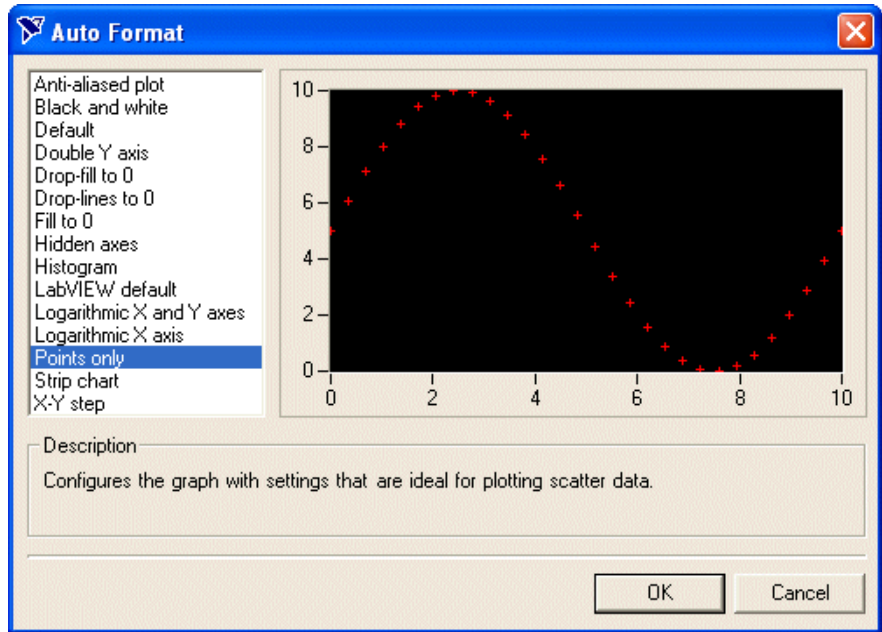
Auto Format

Anti-aliased plot
Black and white
Default
Double Y axis
Drop-fill to 0
Drop-lines to 0
Fill to 0
Hidden axes
Histogram
LabVIEW default
Logarithmic X and Y axes
Logarithmic X axis
Points only
Strip chart
X-Y step

10
8
6
4
2
0
0
2
4
6
8
10

Description
Configures the graph with settings that are ideal for plotting scatter data.

OK
Cancel